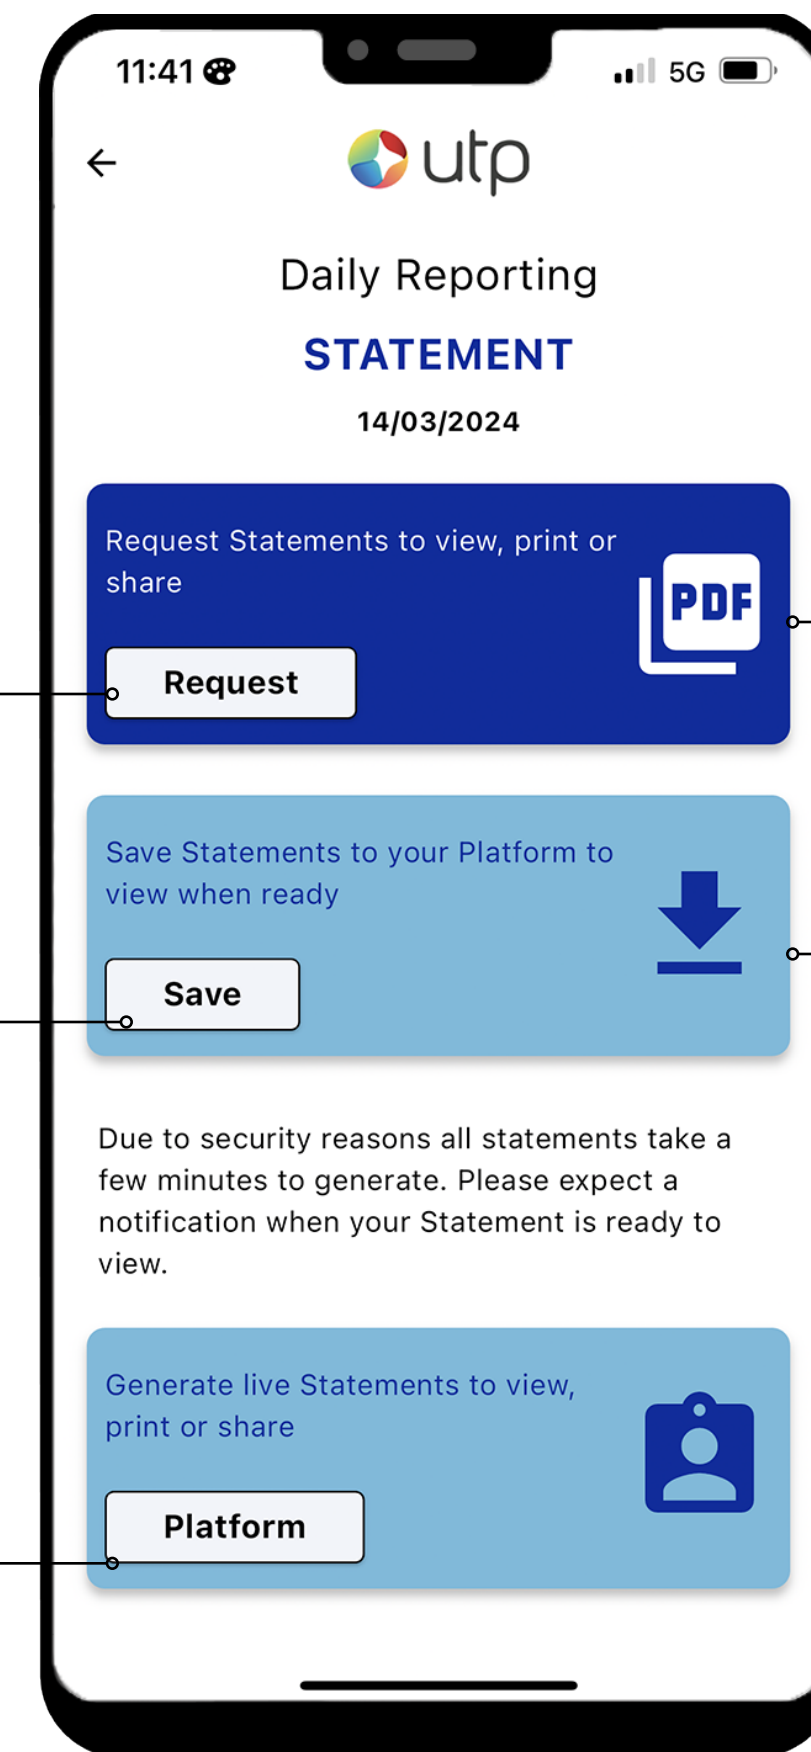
11:41

5G

utp

Daily Reporting

STATEMENT

14/03/2024

Request Statements to view, print or share

PDF

Request

Save Statements to your Platform to view when ready

Save

Due to security reasons all statements take a few minutes to generate. Please expect a notification when your Statement is ready to view.

Generate live Statements to view, print or share

Platform